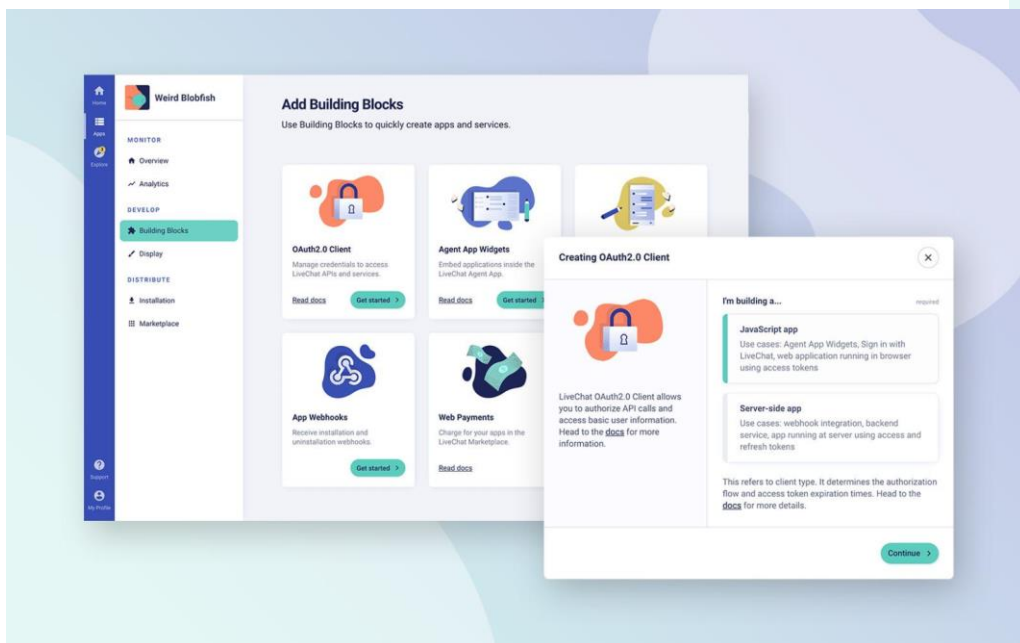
Home
Apps
Explore
Support
My Profile

Weird Blobfish

MONITOR
Overview
Analytics
DEVELOP
Building Blocks
Display
DISTRIBUTE
Installation
Marketplace

Add Building Blocks
Use Building Blocks to quickly create apps and services.

OAuth2.0 Client
Manage credentials to access LiveChat APIs and services.
Read docs
Get started >

Agent App Widgets
Embed applications inside the LiveChat Agent App.
Read docs
Get started >

App Webhooks
Receive installation and uninstallation webhooks.
Get started >

Web Payments
Charge for your apps in the LiveChat Marketplace.
Read docs

Creating OAuth2.0 Client

LiveChat OAuth2.0 Client allows you to authorize API calls and access basic user information. Head to the docs for more information.

I'm building a...
required

JavaScript app
Use cases: Agent App Widgets, Sign in with LiveChat, web application running in browser using access tokens

Server-side app
Use cases: webhook integration, backend service, app running at server using access and refresh tokens

This refers to client type. It determines the authorization flow and access token expiration times. Head to the docs for more details.

Continue >